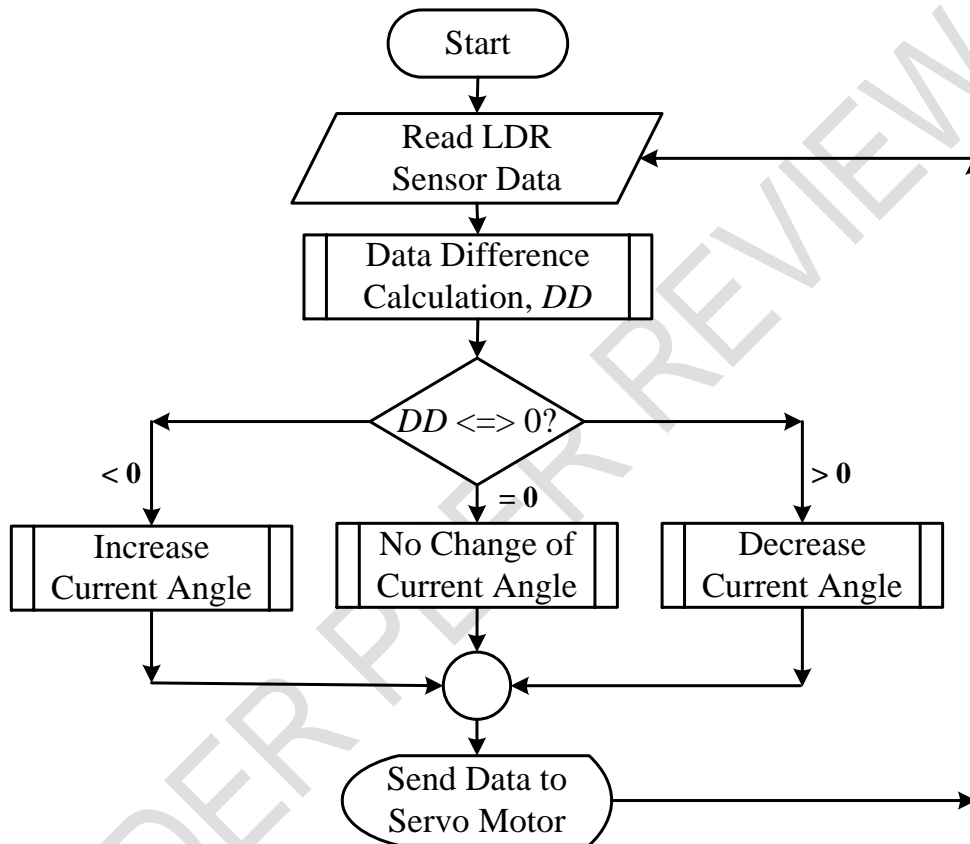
Start

Read LDR Sensor Data

Data Difference Calculation, *DD*

*DD* <=> 0?

< 0

= 0

> 0

Increase Current Angle

No Change of Current Angle

Decrease Current Angle

Send Data to Servo Motor

UNDER PEER REVIEW